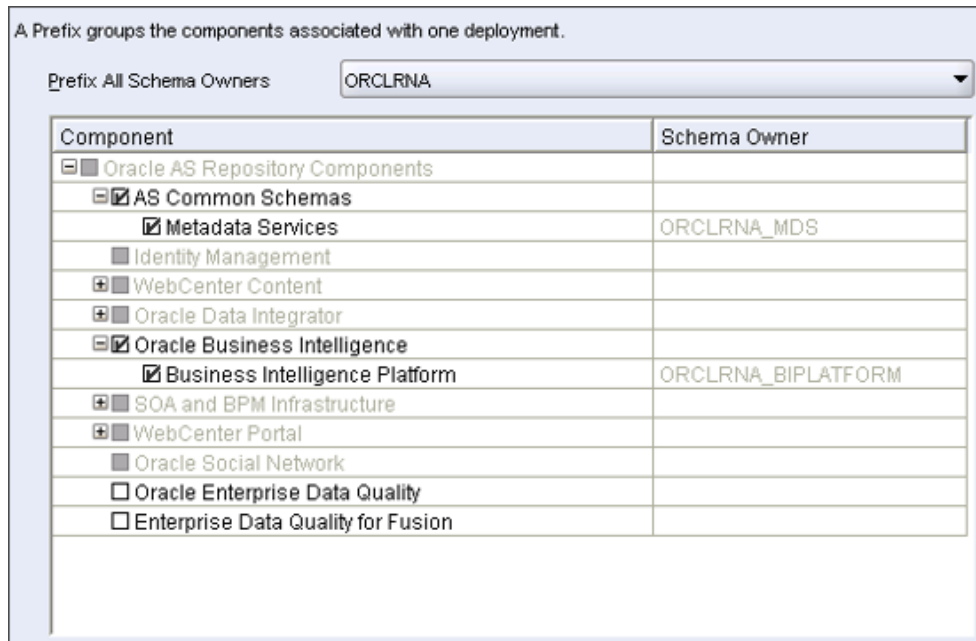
A Prefix groups the components associated with one deployment.

Prefix All Schema Owners ORCLRNA

| Component | Schema Owner |
|---|---|
| Oracle AS Repository Components | |
| AS Common Schemas | |
| Metadata Services | ORCLRNA_MDS |
| Identity Management | |
| WebCenter Content | |
| Oracle Data Integrator | |
| Oracle Business Intelligence | |
| Business Intelligence Platform | ORCLRNA_BIPLATFORM |
| SOA and BPM Infrastructure | |
| WebCenter Portal | |
| Oracle Social Network | |
| Oracle Enterprise Data Quality | |
| Enterprise Data Quality for Fusion | |